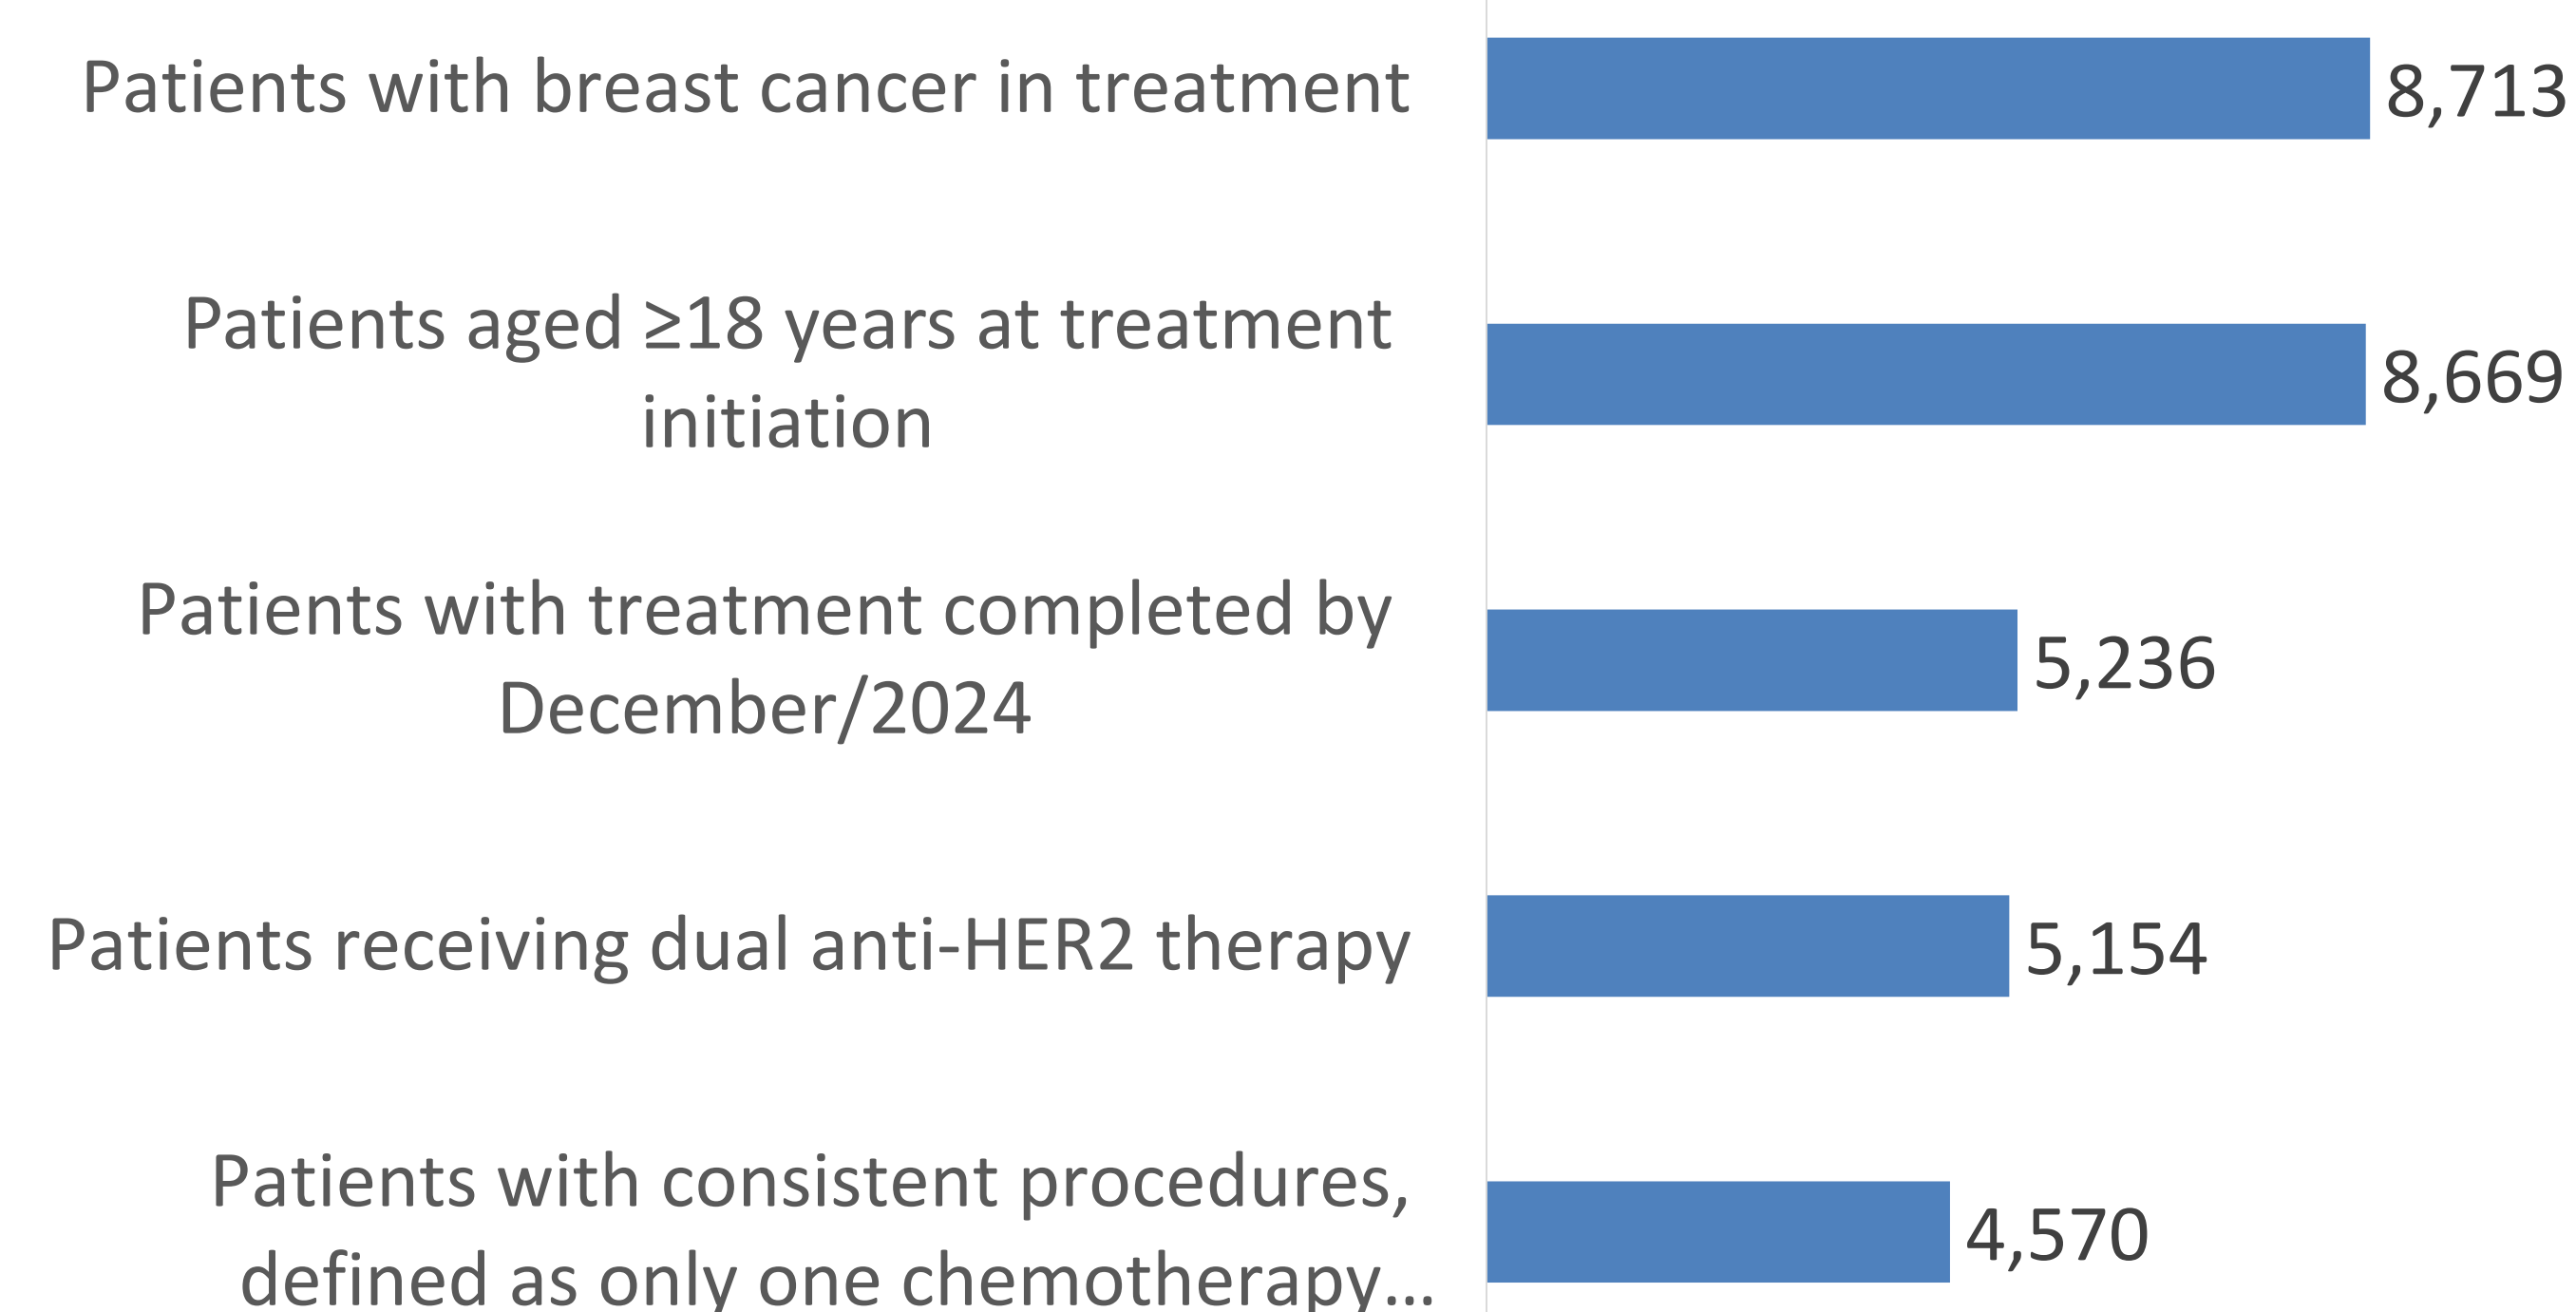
Patients with breast cancer in treatment 8,713

Patients aged ≥18 years at treatment initiation 8,669

Patients with treatment completed by December/2024 5,236

Patients receiving dual anti-HER2 therapy 5,154

Patients with consistent procedures, defined as only one chemotherapy... 4,570